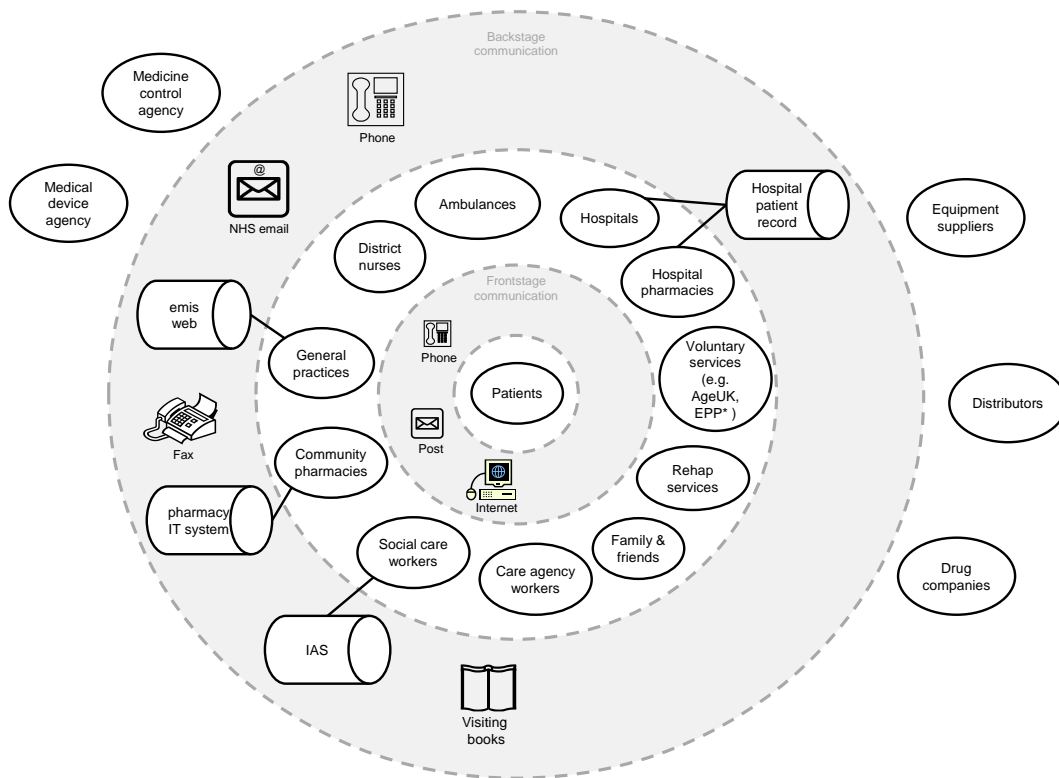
Backstage communication

Medicine control agency

Phone

Medical device agency

NHS email

Ambulances

Hospitals

Hospital patient record

Equipment suppliers

District nurses

Hospital pharmacies

Frontstage communication

emis web

General practices

Phone

Patients

Voluntary services (e.g. AgeUK, EPP* )

Distributors

Post

Fax

Community pharmacies

Internet

Rehap services

pharmacy IT system

Social care workers

Family & friends

Care agency workers

Drug companies

IAS

Visiting books